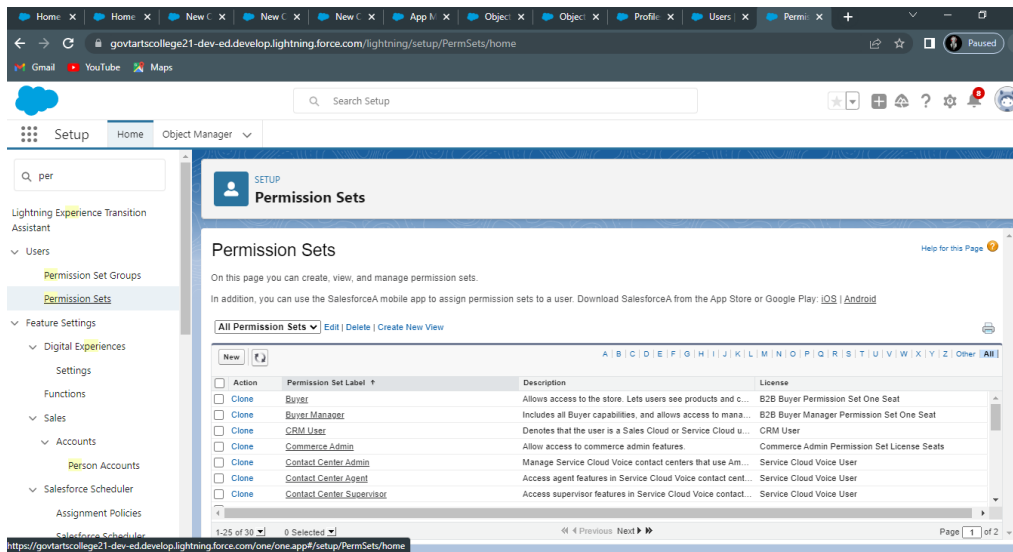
Home | Home | New C | New C | New C | App M | Object | Object | Profile | Users | Permis

govtartscollege21-dev-ed.develop.lightning.force.com/lightning/setup/PermSets/home

Paused

Gmail YouTube Maps

Search Setup

8

Setup Home Object Manager

per

Lightning Experience Transition Assistant

Users

Permission Set Groups

Permission Sets

Feature Settings

Digital Experiences

Settings

Functions

Sales

Accounts

Person Accounts

Salesforce Scheduler

Assignment Policies

Salesforce Scheduler

SETUP
Permission Sets

Permission Sets

Help for this Page

On this page you can create, view, and manage permission sets.

In addition, you can use the SalesforceA mobile app to assign permission sets to a user. Download SalesforceA from the App Store or Google Play: iOS | Android

All Permission Sets | Edit | Delete | Create New View

New

A | B | C | D | E | F | G | H | I | J | K | L | M | N | O | P | Q | R | S | T | U | V | W | X | Y | Z | Other | All

| | Action | Permission Set Label ↑ | Description | License |
|---|---|---|---|---|
| | Clone | Buyer | Allows access to the store. Lets users see products and c... | B2B Buyer Permission Set One Seat |
| | Clone | Buyer Manager | Includes all Buyer capabilities, and allows access to mana... | B2B Buyer Manager Permission Set One Seat |
| | Clone | CRM User | Denotes that the user is a Sales Cloud or Service Cloud u... | CRM User |
| | Clone | Commerce Admin | Allow access to commerce admin features. | Commerce Admin Permission Set License Seats |
| | Clone | Contact Center Admin | Manage Service Cloud Voice contact centers that use Am... | Service Cloud Voice User |
| | Clone | Contact Center Agent | Access agent features in Service Cloud Voice contact cent... | Service Cloud Voice User |
| | Clone | Contact Center Supervisor | Access supervisor features in Service Cloud Voice contact... | Service Cloud Voice User |

1-25 of 30 | 0 Selected | ◄◄ Previous Next ►► | Page 1 of 2

https://govtartscollege21-dev-ed.develop.lightning.force.com/one/one.app#/setup/PermSets/home